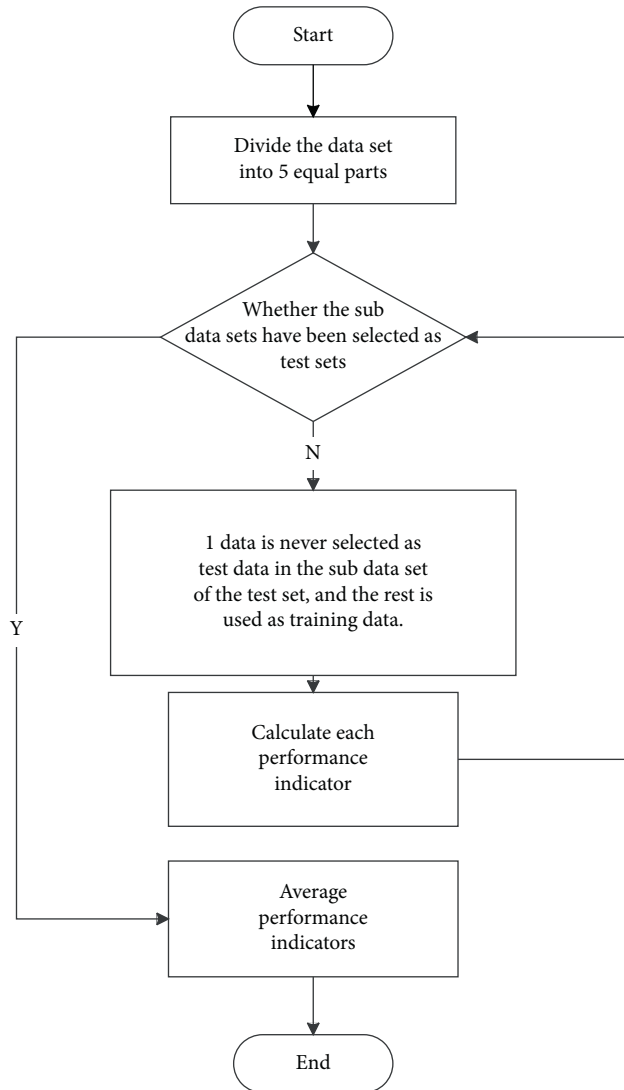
Start

Divide the data set into 5 equal parts

Whether the sub data sets have been selected as test sets

N

1 data is never selected as test data in the sub data set of the test set, and the rest is used as training data.

Y

Calculate each performance indicator

Average performance indicators

End